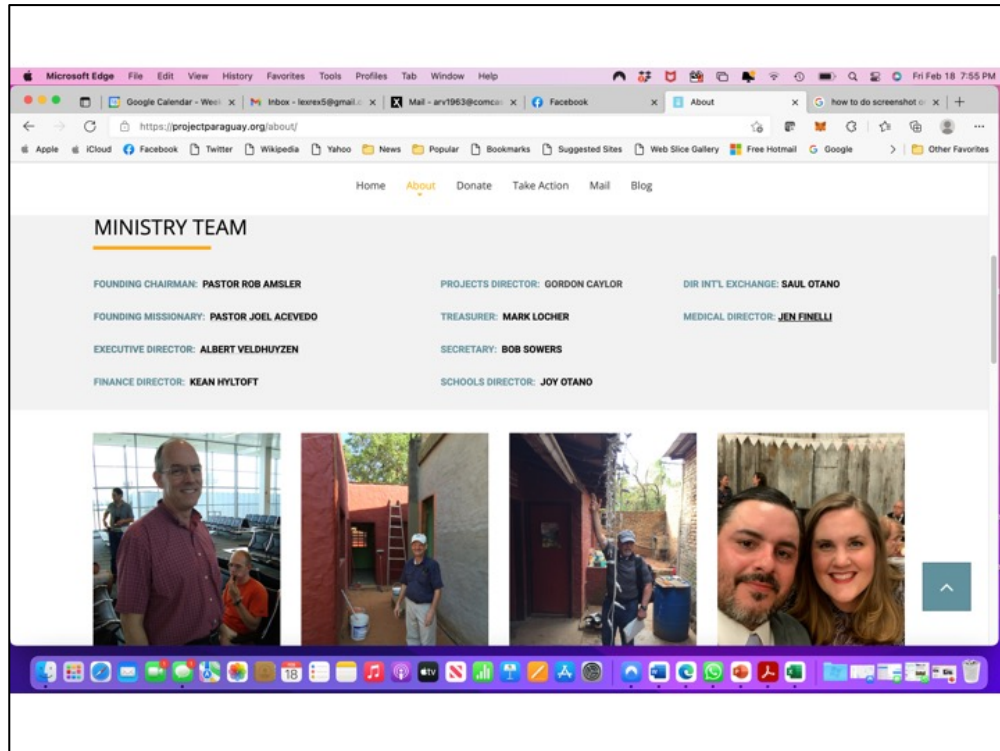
Microsoft Edge File Edit View History Favorites Tools Profiles Tab Window Help

Fri Feb 18 7:55 PM

Google Calendar - Week | Inbox - lexrex5@gmail.c | Mail - arv1963@comcas | Facebook | About | how to do screenshot o

https://projectparaguay.org/about/

Apple iCloud Facebook Twitter Wikipedia Yahoo News Popular Bookmarks Suggested Sites Web Slice Gallery Free Hotmail Google Other Favorites

Home About Donate Take Action Mail Blog

MINISTRY TEAM

FOUNDING CHAIRMAN: PASTOR ROB AMSLER

FOUNDING MISSIONARY: PASTOR JOEL ACEVEDO

EXECUTIVE DIRECTOR: ALBERT VELDHUYZEN

FINANCE DIRECTOR: KEAN HYLTOFT

PROJECTS DIRECTOR: GORDON CAYLOR

TREASURER: MARK LOCHER

SECRETARY: BOB SOWERS

SCHOOLS DIRECTOR: JOY OTANO

DIR INT'L EXCHANGE: SAUL OTANO

MEDICAL DIRECTOR: JEN FINELLI

18